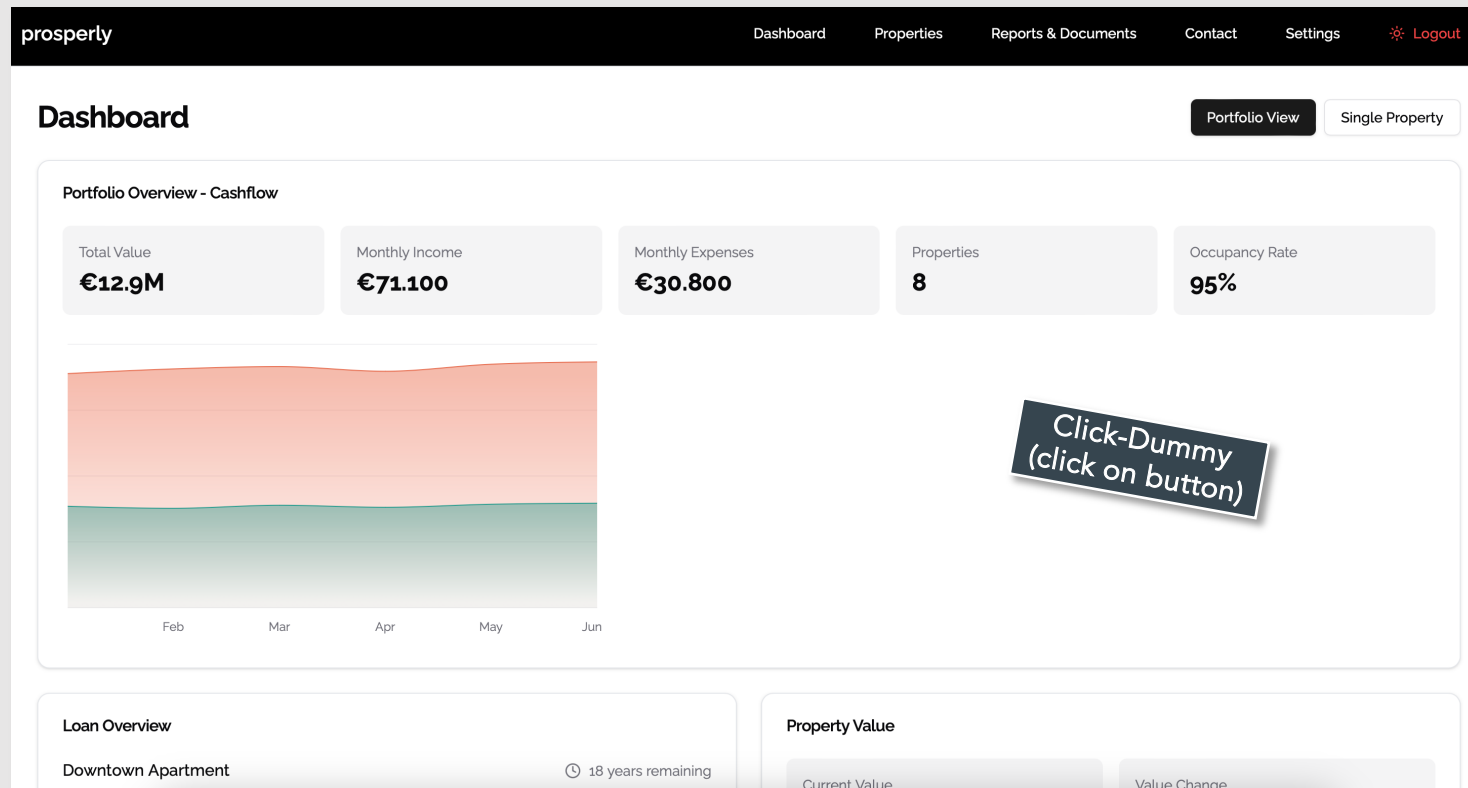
prosperly

Dashboard Properties Reports & Documents Contact Settings Logout

Dashboard

Portfolio View Single Property

Portfolio Overview - Cashflow

Total Value
€12.9M

Monthly Income
€71.100

Monthly Expenses
€30.800

Properties
8

Occupancy Rate
95%

Feb Mar Apr May Jun

Click-Dummy
(click on button)

Loan Overview

Downtown Apartment

18 years remaining

Property Value

Current Value

Value Change